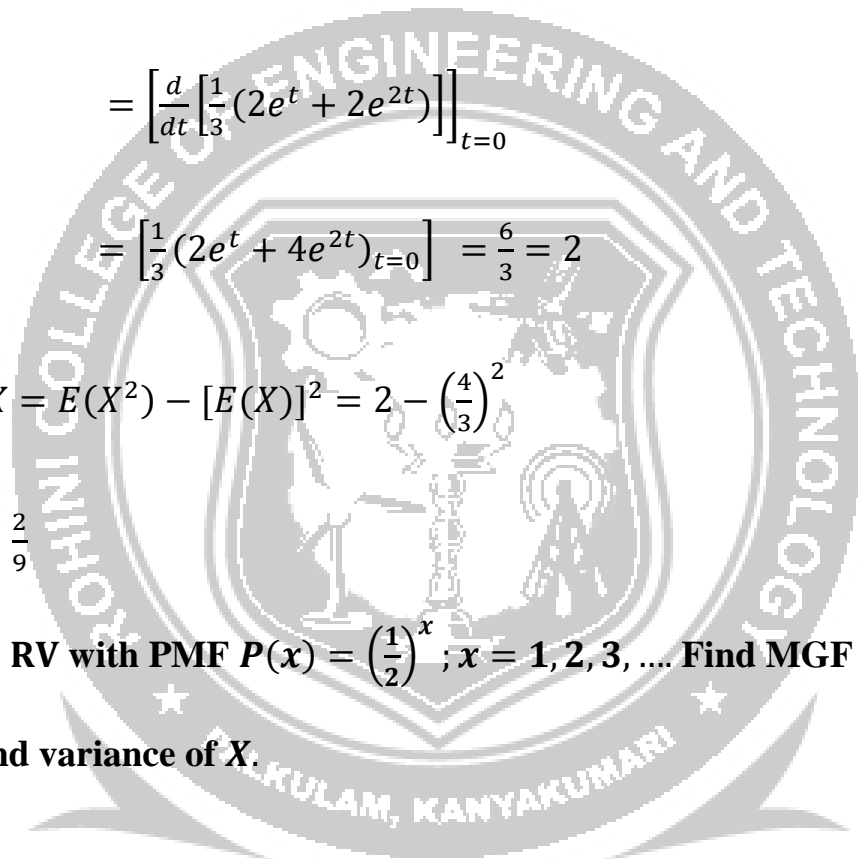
$= \left[\frac{d}{dt}\left[\frac{1}{3}(2e^t + 2e^{2t})\right]\right]_{t=0}$

$= \left[\frac{1}{3}(2e^t + 4e^{2t})_{t=0}\right] = \frac{6}{3} = 2$

$X = E(X^2) - [E(X)]^2 = 2 - \left(\frac{4}{3}\right)^2$

$\frac{2}{9}$

RV with PMF $P(x) = \left(\frac{1}{2}\right)^x$ ; $x = 1, 2, 3, \ldots$. Find MGF

nd variance of $X$.

ENGINEERING AND TECHNOLOGY
ROHINI COLLEGE OF
KULAM, KANYAKUMARI